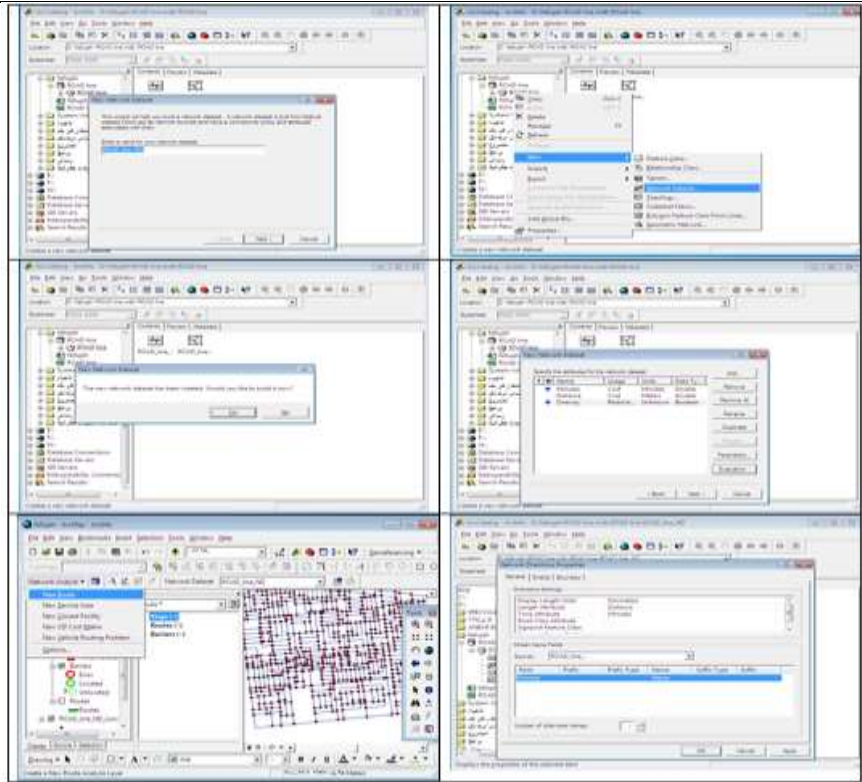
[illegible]

New Network Dataset

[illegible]

Network Dataset...

The new network dataset has been created. Would you like to build it now?

Yes No

New Network Dataset

Minutes Distance Oneway

Network Analyst

New Route
New Service Area
New Closest Facility
New OD Cost Matrix
New Vehicle Routing Problem
Options...

Network Dataset

Barriers
Stops
Located
Unlocated
Routes

Network Directions Properties

General Strings Shapes

Length Units
Time Attribute

OK Cancel Apply